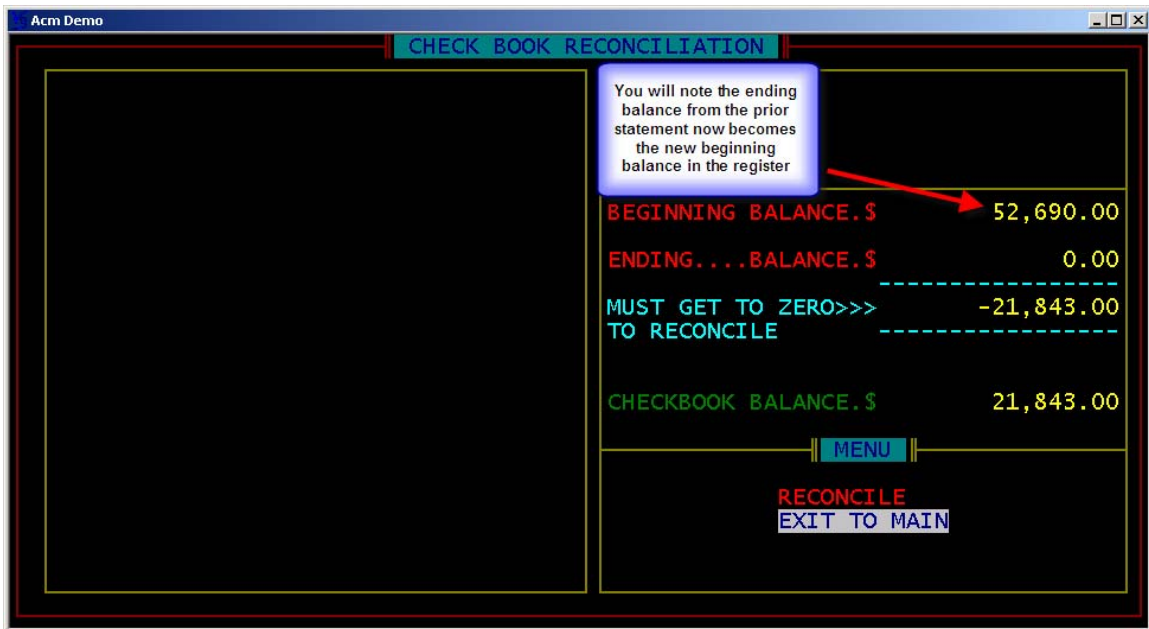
Acm Demo

CHECK BOOK RECONCILIATION

You will note the ending balance from the prior statement now becomes the new beginning balance in the register

BEGINNING BALANCE.$ 52,690.00

ENDING....BALANCE.$ 0.00

MUST GET TO ZERO>>> -21,843.00
TO RECONCILE

CHECKBOOK BALANCE.$ 21,843.00

MENU

RECONCILE
EXIT TO MAIN